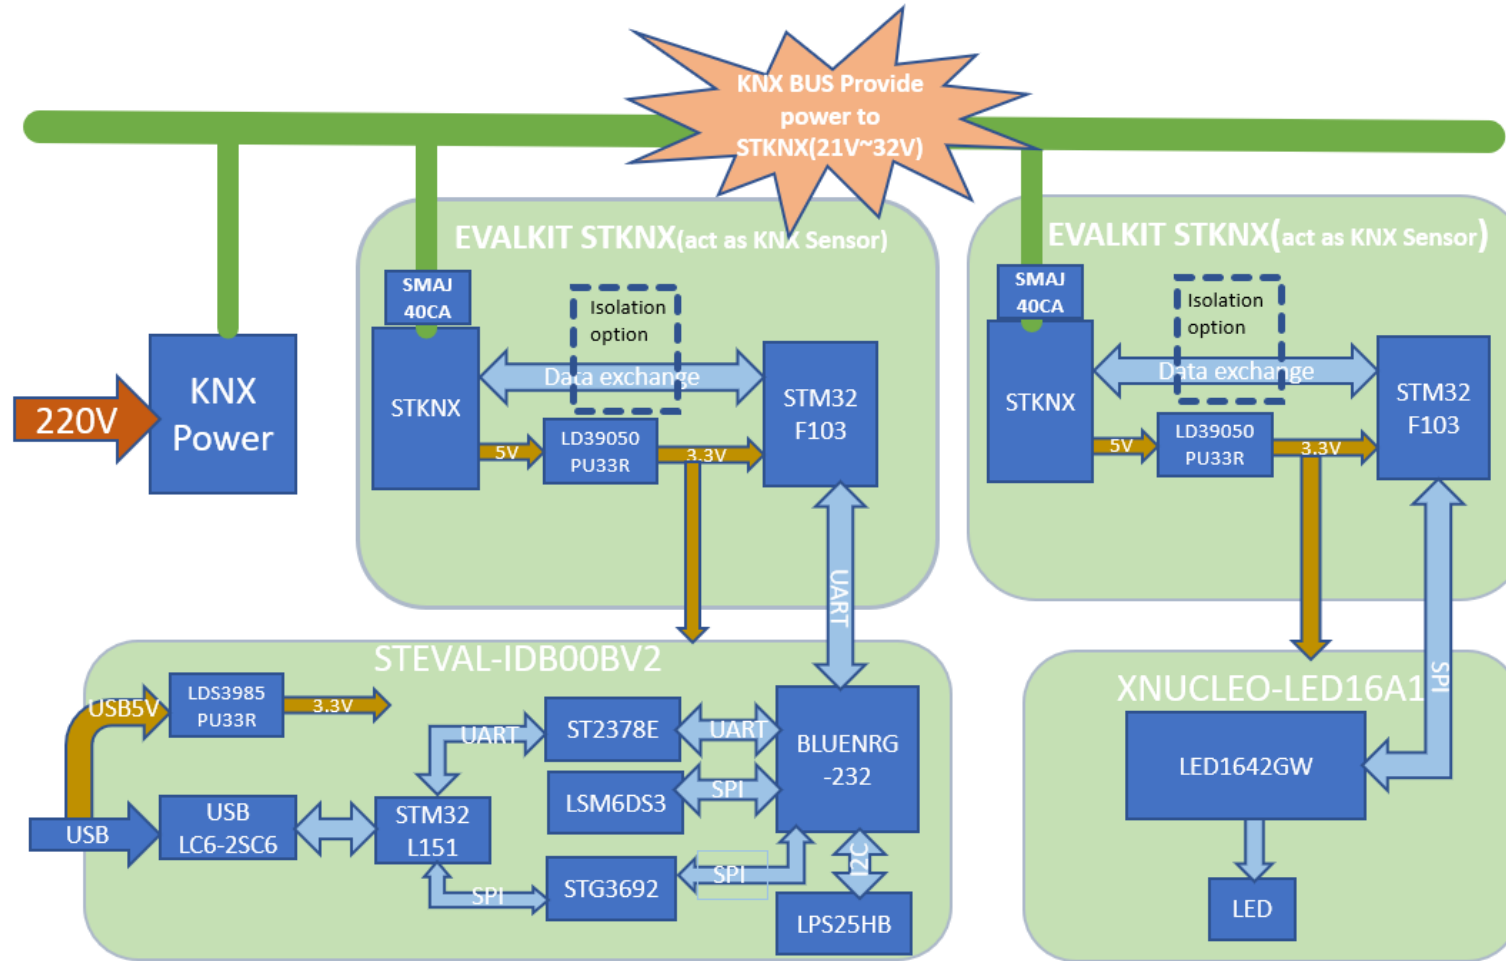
KNX BUS Provide power to STKNX(21V~32V)

EVALKIT STKNX(act as KNX Sensor)

EVALKIT STKNX(act as KNX Sensor)

220V

KNX Power

SMAJ 40CA

STKNX

Isolation option

Data exchange

STM32 F103

5V

LD39050 PU33R

3.3V

SMAJ 40CA

STKNX

Isolation option

Data exchange

STM32 F103

5V

LD39050 PU33R

3.3V

UART

SPI

STEVAL-IDB00BV2

USB5V

LDS3985 PU33R

3.3V

UART

ST2378E

UART

BLUENRG -232

LSM6DS3

SPI

USB

USB LC6-2SC6

STM32 L151

SPI

STG3692

SPI

I2C

LPS25HB

XNUCLEO-LED16A1

LED1642GW

LED